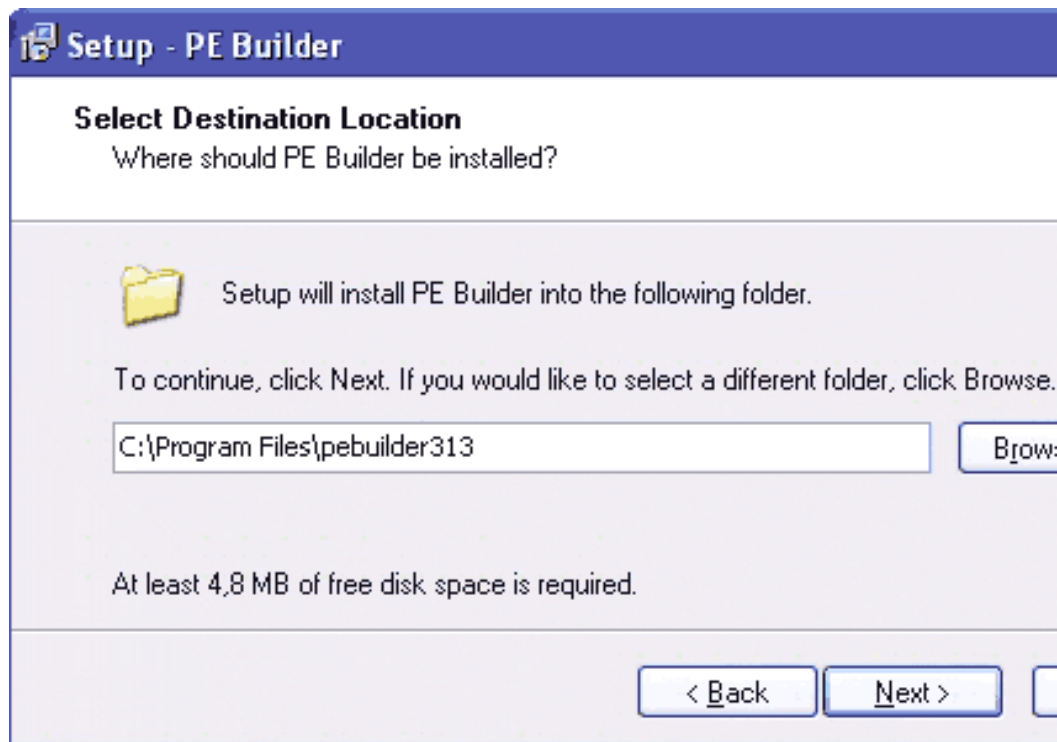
Setup - PE Builder

Select Destination Location
Where should PE Builder be installed?

Setup will install PE Builder into the following folder.

To continue, click Next. If you would like to select a different folder, click Browse.

C:\Program Files\pebuilder313

Brows

At least 4,8 MB of free disk space is required.

< Back

Next >